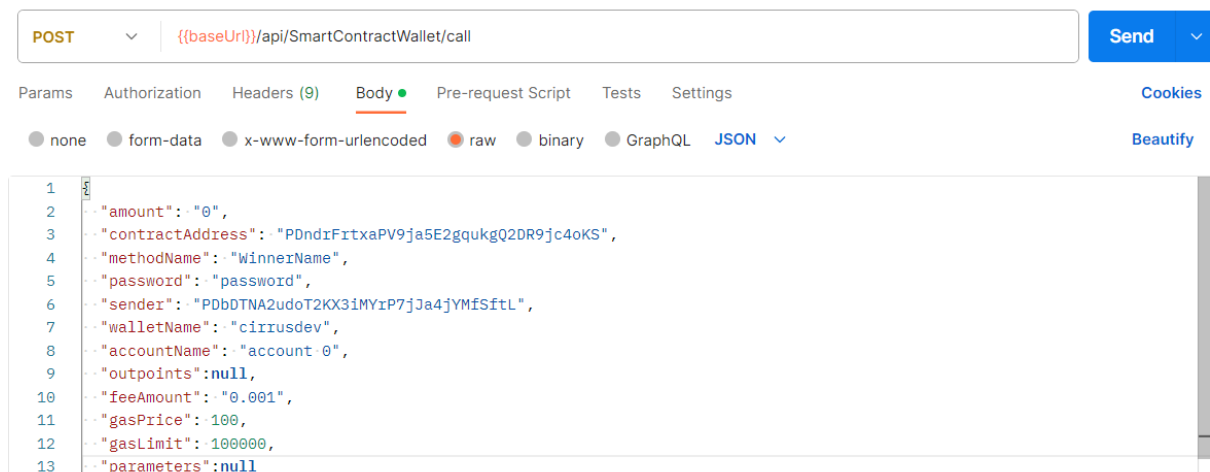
POST {{baseUrl}}/api/SmartContractWallet/call

Send

Params Authorization Headers (9) Body Pre-request Script Tests Settings Cookies

none form-data x-www-form-urlencoded raw binary GraphQL JSON Beautify

1 {
2 "amount": "0",
3 "contractAddress": "PDndrFrtxaPV9ja5E2gqukgQ2DR9jc4oKS",
4 "methodName": "WinnerName",
5 "password": "password",
6 "sender": "PDbDTNA2udoT2KX3iMYrP7jJa4jYMfSftL",
7 "walletName": "cirrusdev",
8 "accountName": "account 0",
9 "outpoints":null,
10 "feeAmount": "0.001",
11 "gasPrice": 100,
12 "gasLimit": 100000,
13 "parameters":null